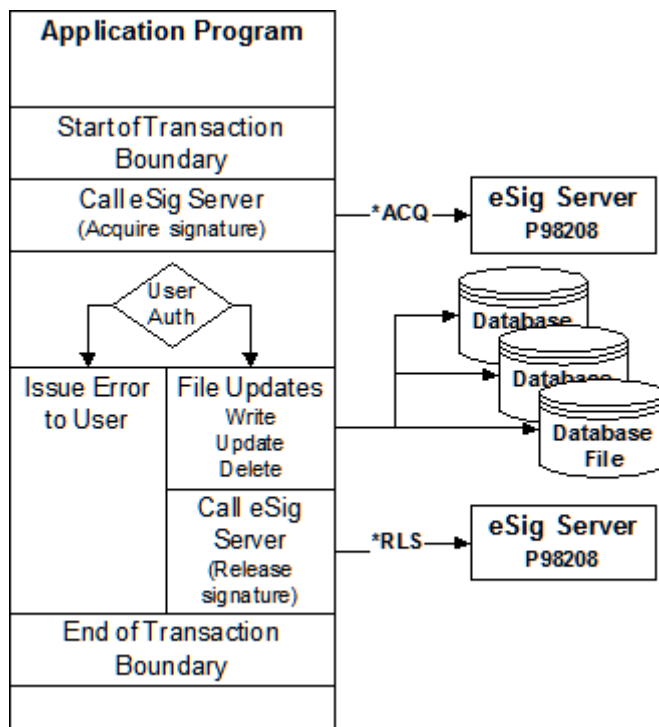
Application Program

Start of Transaction Boundary

Call eSig Server (Acquire signature)

*ACQ

eSig Server P98208

User Auth

Issue Error to User

File Updates Write Update Delete

Database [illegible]

Database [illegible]

Database File

Call eSig Server (Release signature)

*RLS

eSig Server P98208

End of Transaction Boundary